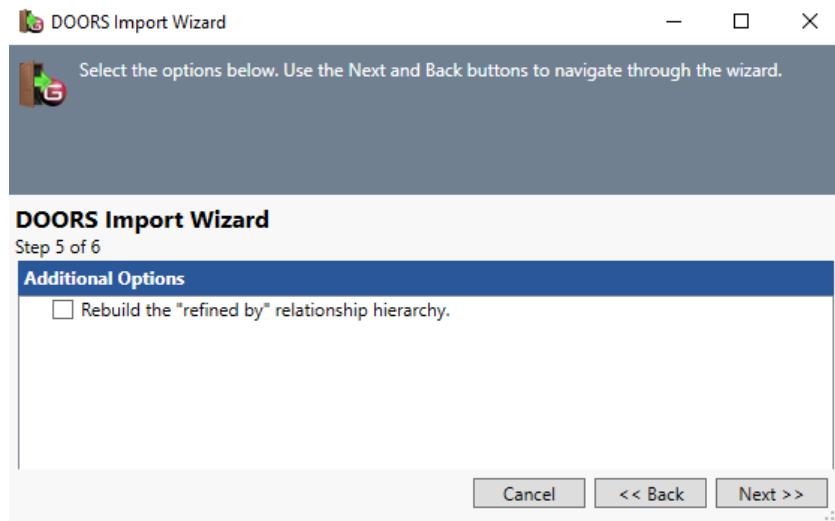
DOORS Import Wizard

Select the options below. Use the Next and Back buttons to navigate through the wizard.

DOORS Import Wizard
Step 5 of 6

Additional Options

Rebuild the "refined by" relationship hierarchy.

Cancel
<< Back
Next >>